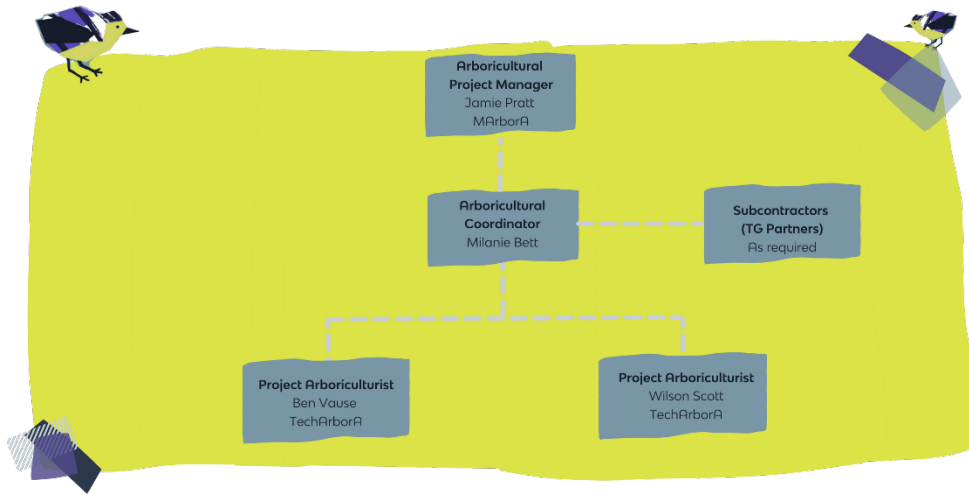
Arboricultural Project Manager
Jamie Pratt
MArborA

Arboricultural Coordinator
Milanie Bett

Subcontractors (TG Partners)
As required

Project Arboriculturist
Ben Vause
TechArborA

Project Arboriculturist
Wilson Scott
TechArborA